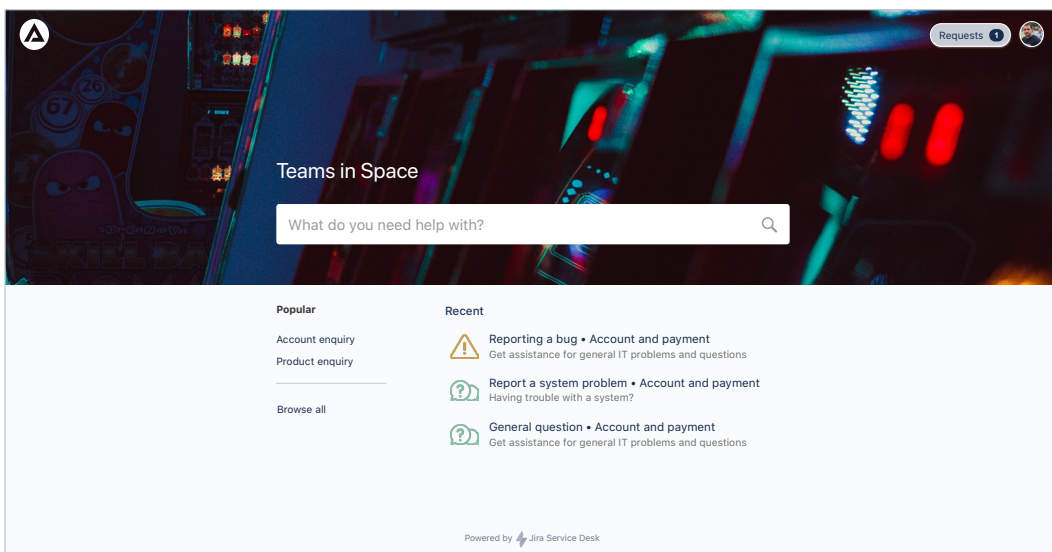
Requests 1

Teams in Space

What do you need help with?

Popular

Account enquiry

Product enquiry

Browse all

Recent

Reporting a bug • Account and payment
Get assistance for general IT problems and questions

Report a system problem • Account and payment
Having trouble with a system?

General question • Account and payment
Get assistance for general IT problems and questions

Powered by Jira Service Desk